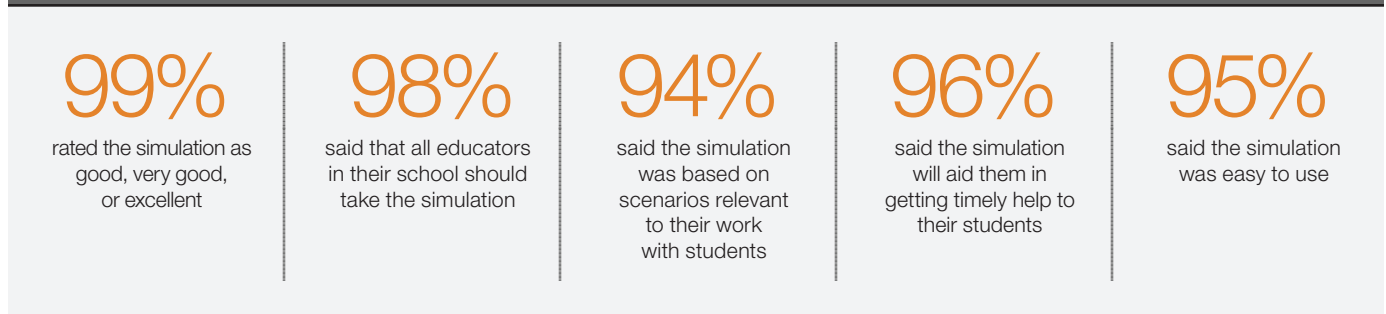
99%
rated the simulation as good, very good, or excellent

98%
said that all educators in their school should take the simulation

94%
said the simulation was based on scenarios relevant to their work with students

96%
said the simulation will aid them in getting timely help to their students

95%
said the simulation was easy to use